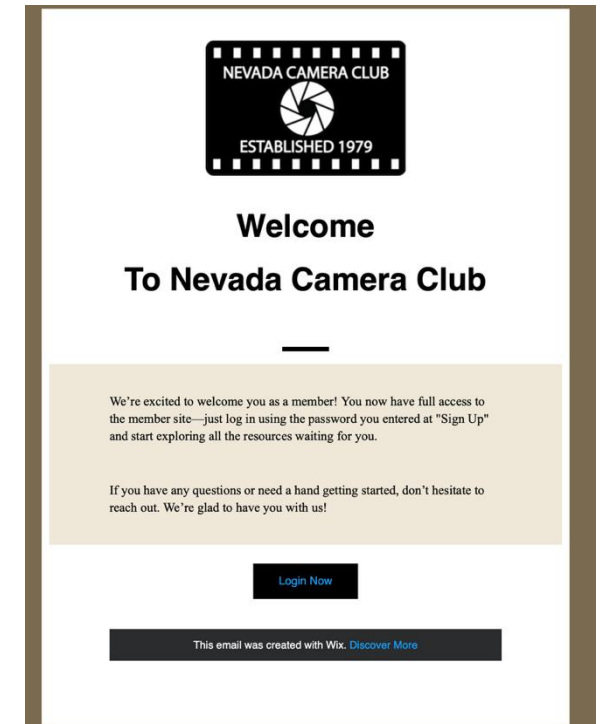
NEVADA CAMERA CLUB
ESTABLISHED 1979

Welcome
To Nevada Camera Club

We're excited to welcome you as a member! You now have full access to the member site—just log in using the password you entered at "Sign Up" and start exploring all the resources waiting for you.

If you have any questions or need a hand getting started, don't hesitate to reach out. We're glad to have you with us!

Login Now

This email was created with Wix. Discover More